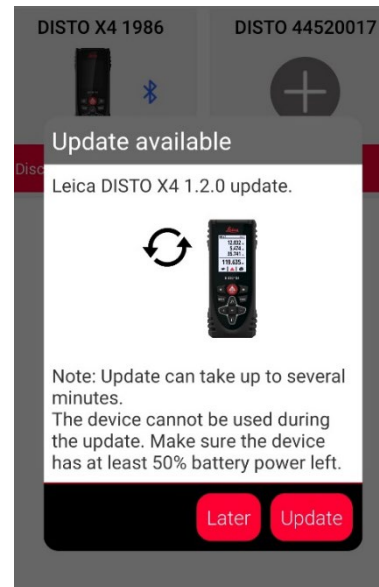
DISTO X4 1986

DISTO 44520017

Disc

Update available

Leica DISTO X4 1.2.0 update.

12.032
5.478
26.741
118.435

Note: Update can take up to several minutes.
The device cannot be used during the update. Make sure the device has at least 50% battery power left.

Later

Update